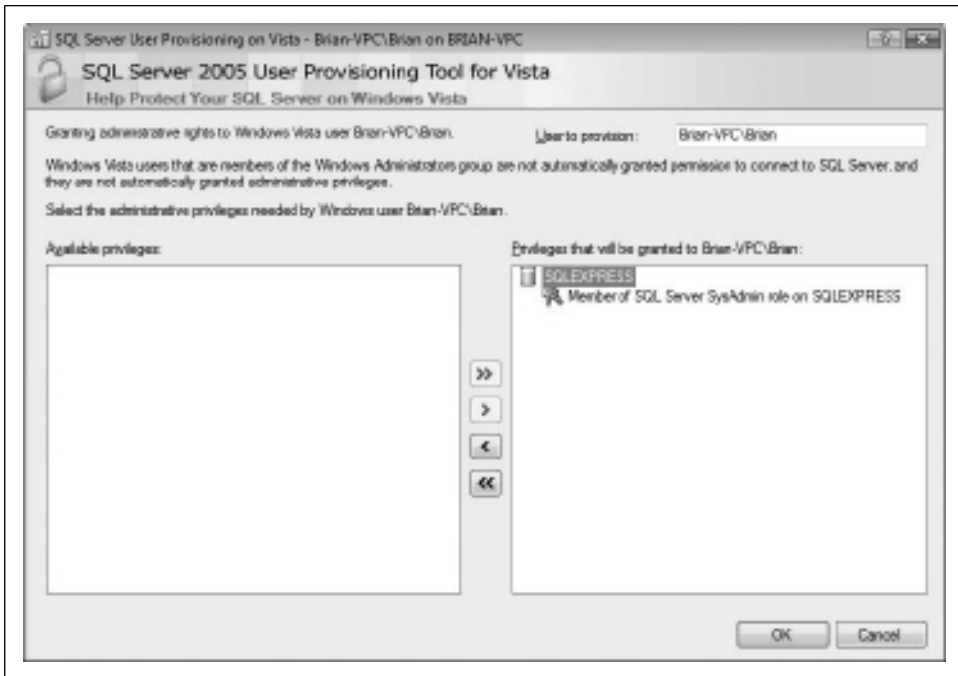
SQL Server User Provisioning on Vista - Brian-VPC\Brian on BRIAN-VPC

SQL Server 2005 User Provisioning Tool for Vista
Help Protect Your SQL Server on Windows Vista

Granting administrative rights to Windows Vista user Brian-VPC\Brian.

User to provision: Brian-VPC\Brian

Windows Vista users that are members of the Windows Administrators group are not automatically granted permission to connect to SQL Server, and they are not automatically granted administrative privileges.

Select the administrative privileges needed by Windows user Brian-VPC\Brian.

Available privileges:

Privileges that will be granted to Brian-VPC\Brian:

SQLEXPRESS
Member of SQL Server SysAdmin role on SQLEXPRESS

>>
>
<
<<

OK
Cancel